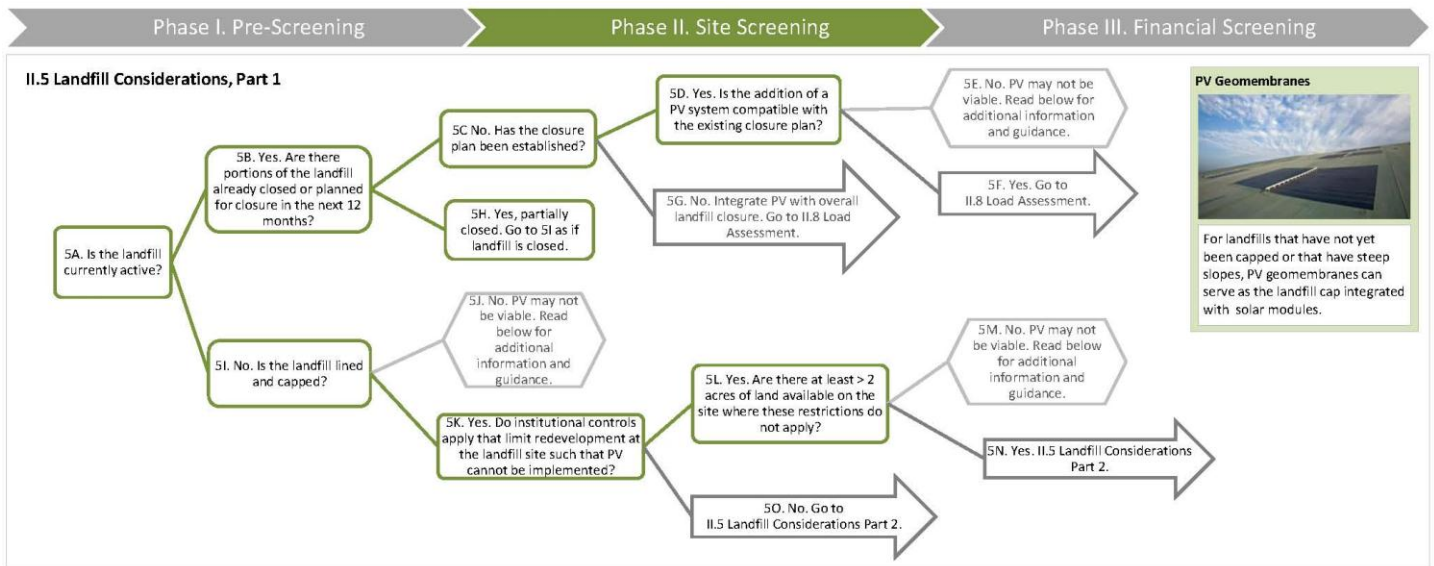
Phase I. Pre-Screening

Phase II. Site Screening

Phase III. Financial Screening

II.5 Landfill Considerations, Part 1

5A. Is the landfill currently active?

5B. Yes. Are there portions of the landfill already closed or planned for closure in the next 12 months?

5C No. Has the closure plan been established?

5D. Yes. Is the addition of a PV system compatible with the existing closure plan?

5E. No. PV may not be viable. Read below for additional information and guidance.

5F. Yes. Go to II.8 Load Assessment.

5G. No. Integrate PV with overall landfill closure. Go to II.8 Load Assessment.

5H. Yes, partially closed. Go to 5I as if landfill is closed.

5I. No. Is the landfill lined and capped?

5J. No. PV may not be viable. Read below for additional information and guidance.

5K. Yes. Do institutional controls apply that limit redevelopment at the landfill site such that PV cannot be implemented?

5L. Yes. Are there at least > 2 acres of land available on the site where these restrictions do not apply?

5M. No. PV may not be viable. Read below for additional information and guidance.

5N. Yes. II.5 Landfill Considerations Part 2.

5O. No. Go to II.5 Landfill Considerations Part 2.

PV Geomembranes

For landfills that have not yet been capped or that have steep slopes, PV geomembranes can serve as the landfill cap integrated with solar modules.